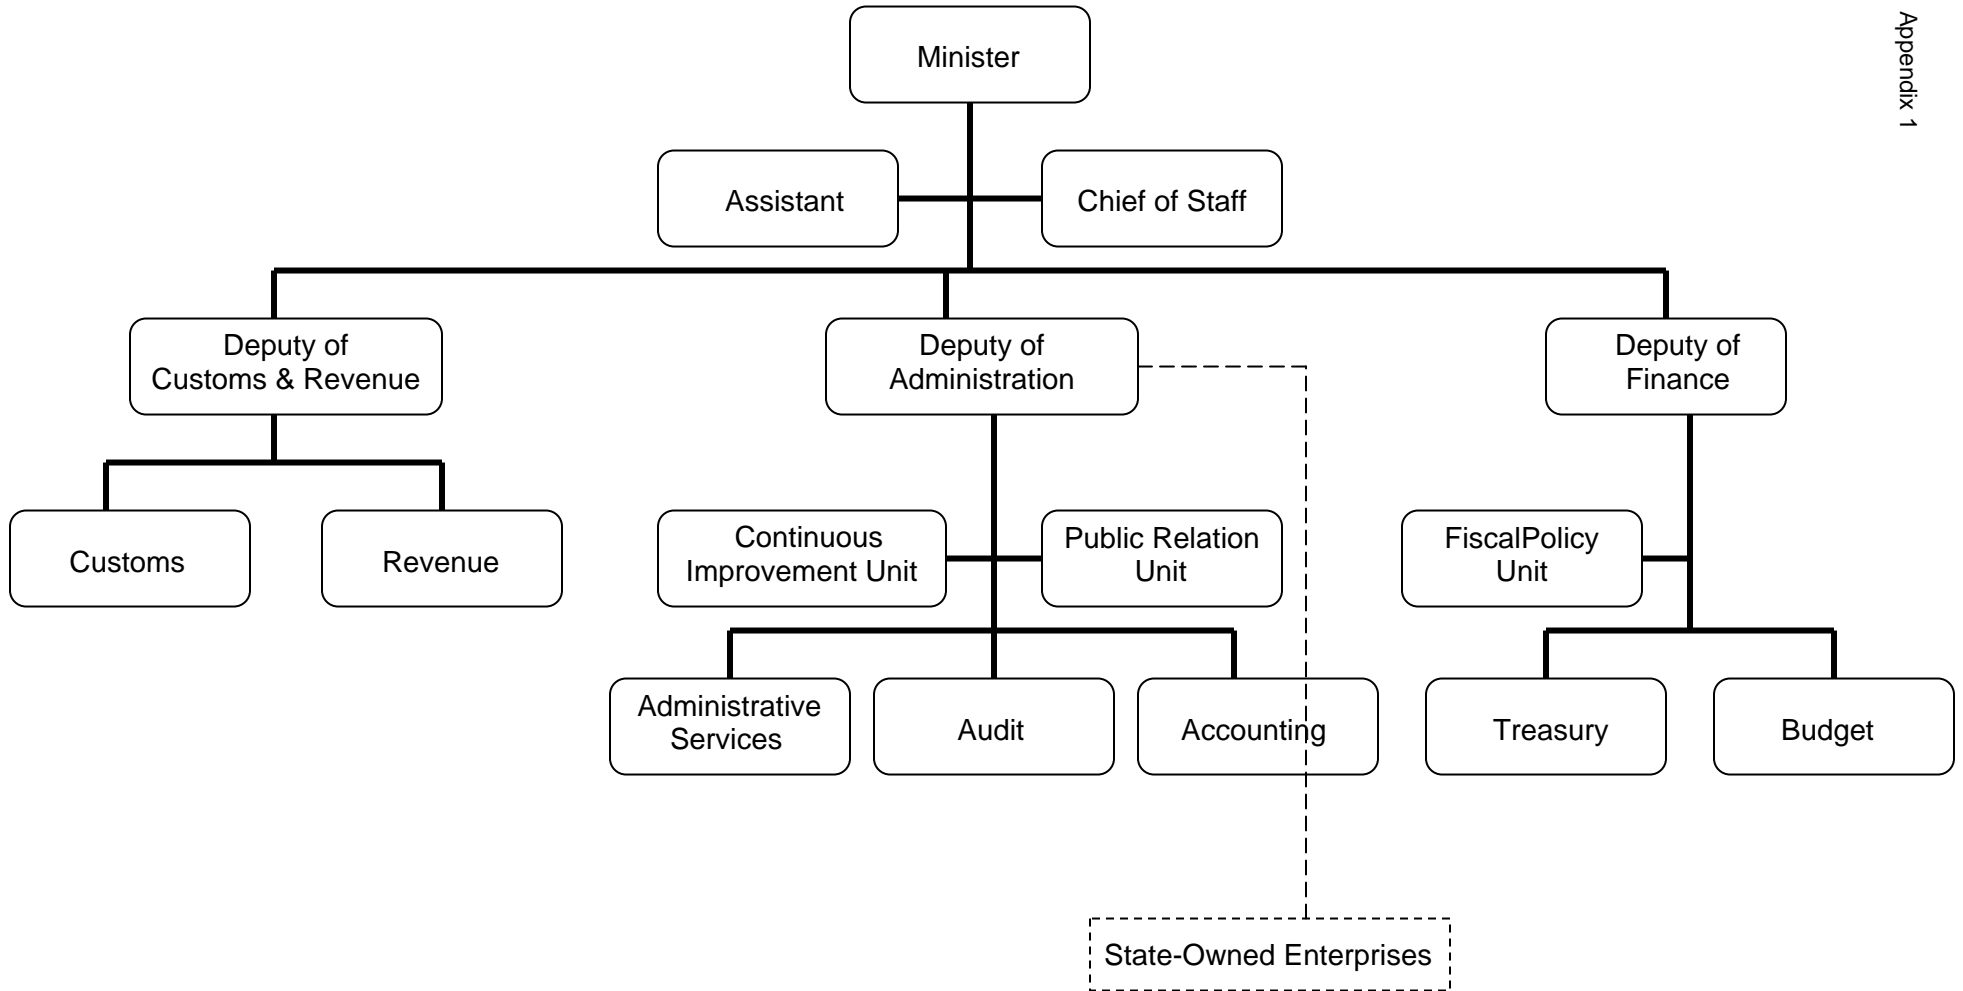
Appendix 1

Minister

Assistant

Chief of Staff

Deputy of Customs & Revenue

Deputy of Administration

Deputy of Finance

Customs

Revenue

Continuous Improvement Unit

Public Relation Unit

FiscalPolicy Unit

Administrative Services

Audit

Accounting

Treasury

Budget

State-Owned Enterprises